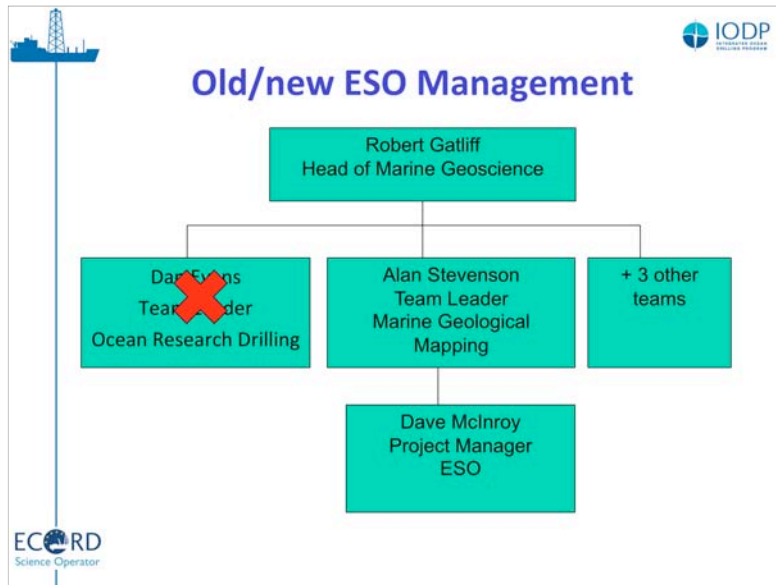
IODP
INTEGRATED OCEAN DRILLING PROGRAM

Old/new ESO Management

Robert Gatliff
Head of Marine Geoscience

Dan Evans
Team Leader
Ocean Research Drilling

Alan Stevenson
Team Leader
Marine Geological Mapping

+ 3 other teams

Dave McInroy
Project Manager
ESO

ECORD
Science Operator